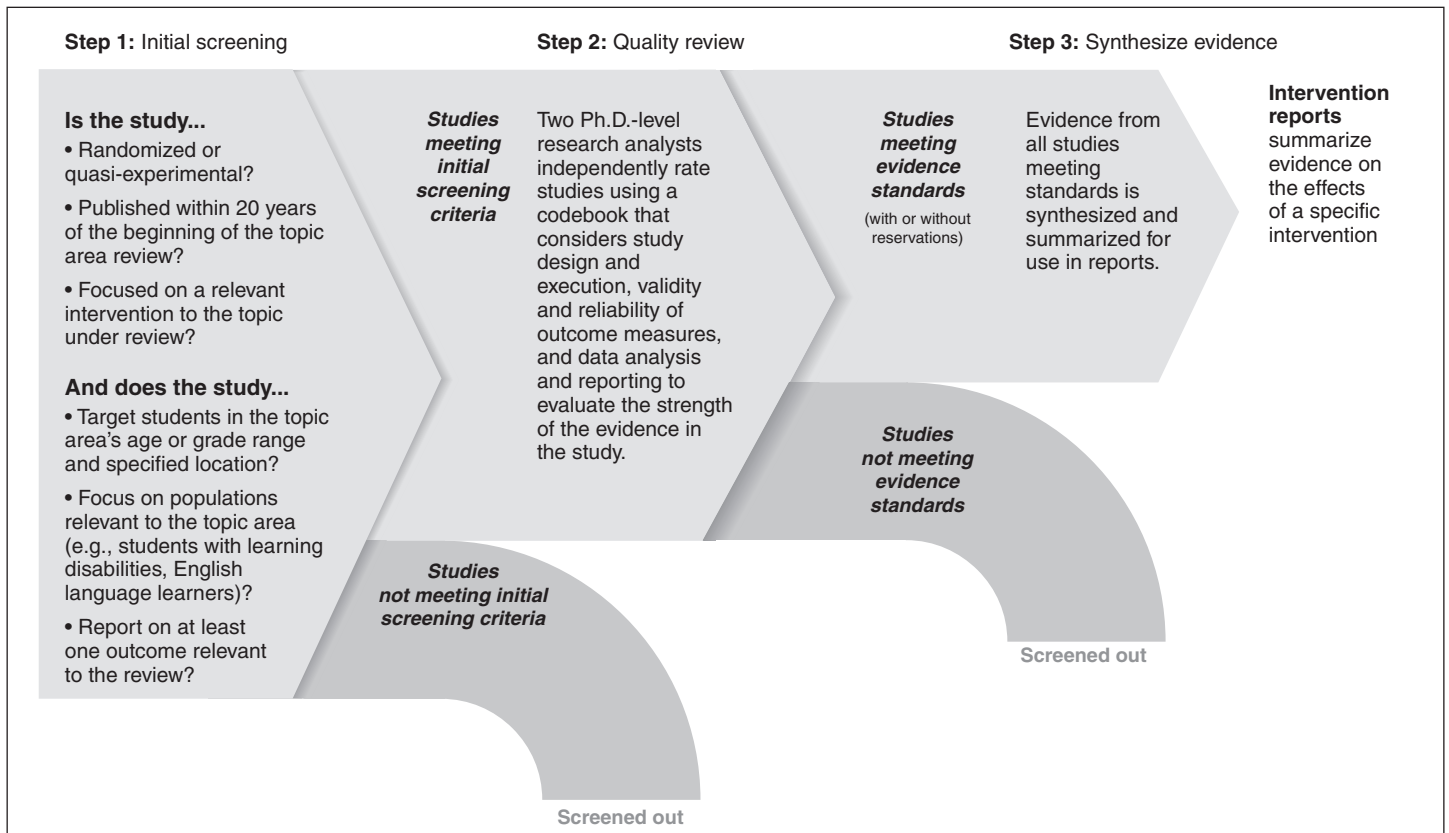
**Step 1:** Initial screening

**Step 2:** Quality review

**Step 3:** Synthesize evidence

**Is the study...**

• Randomized or quasi-experimental?

• Published within 20 years of the beginning of the topic area review?

• Focused on a relevant intervention to the topic under review?

**And does the study...**

• Target students in the topic area's age or grade range and specified location?

• Focus on populations relevant to the topic area (e.g., students with learning disabilities, English language learners)?

• Report on at least one outcome relevant to the review?

*Studies meeting initial screening criteria*

Two Ph.D.-level research analysts independently rate studies using a codebook that considers study design and execution, validity and reliability of outcome measures, and data analysis and reporting to evaluate the strength of the evidence in the study.

*Studies not meeting initial screening criteria*

Screened out

*Studies meeting evidence standards*

(with or without reservations)

Evidence from all studies meeting standards is synthesized and summarized for use in reports.

*Studies not meeting evidence standards*

Screened out

**Intervention reports** summarize evidence on the effects of a specific intervention